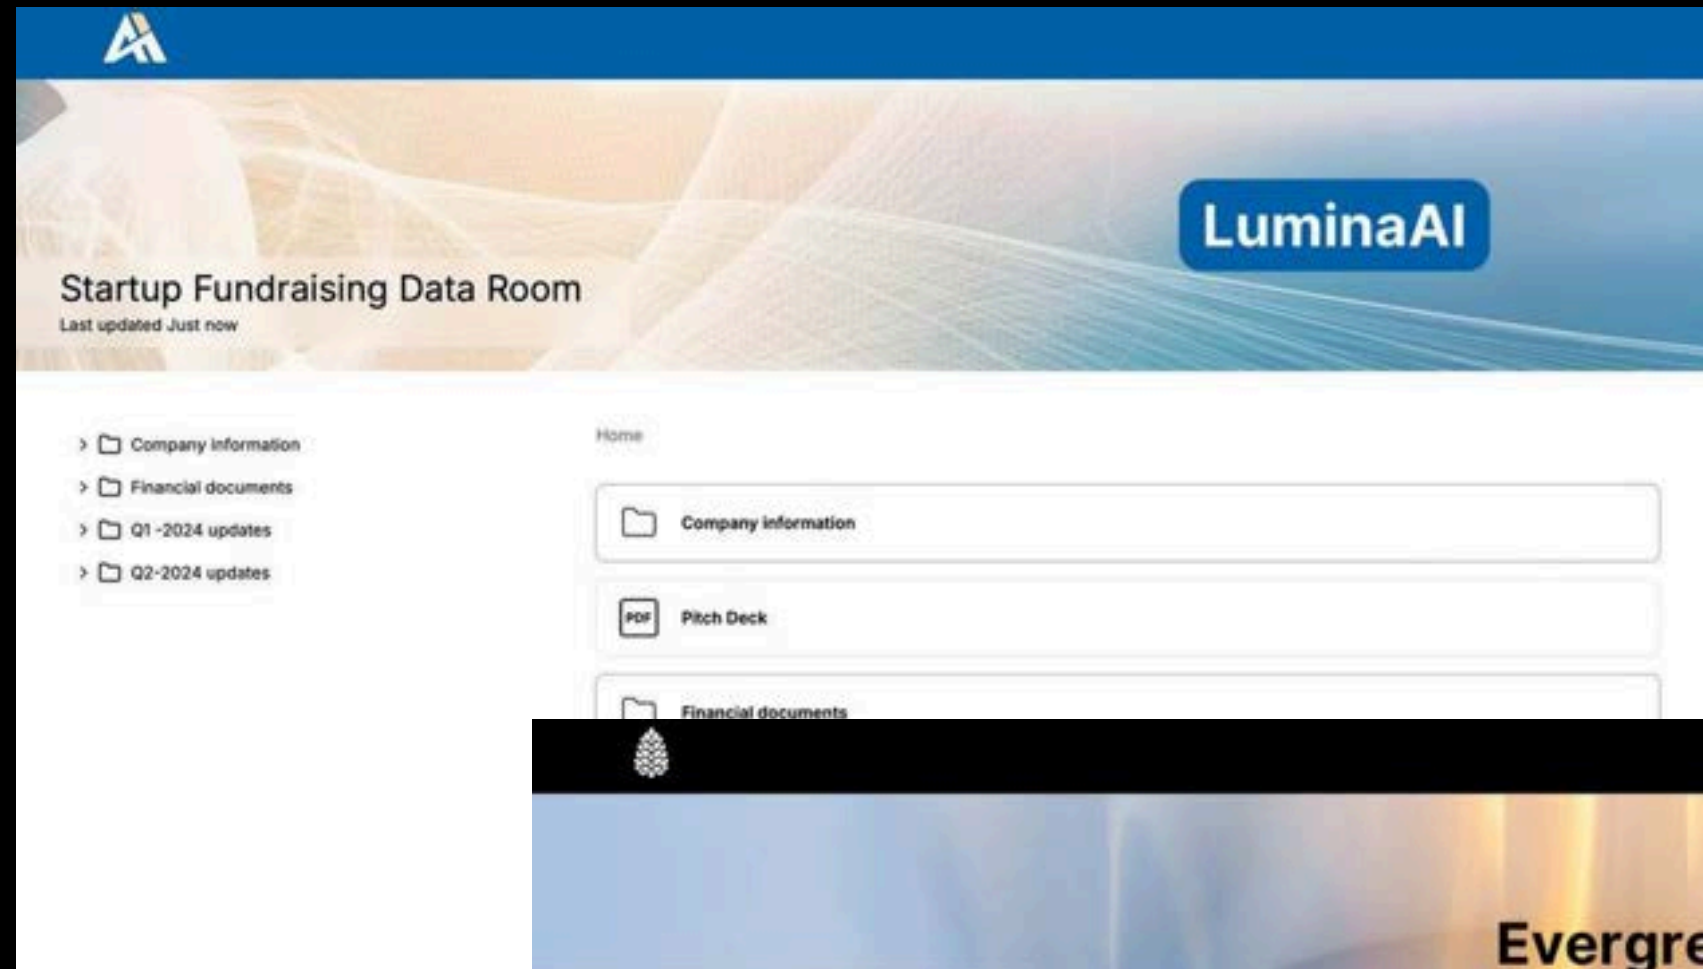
LuminaAI

Startup Fundraising Data Room

Last updated Just now

Company information

Financial documents

Q1 -2024 updates

Q2-2024 updates

Home

Company information

PDF Pitch Deck

Financial documents

Evergre